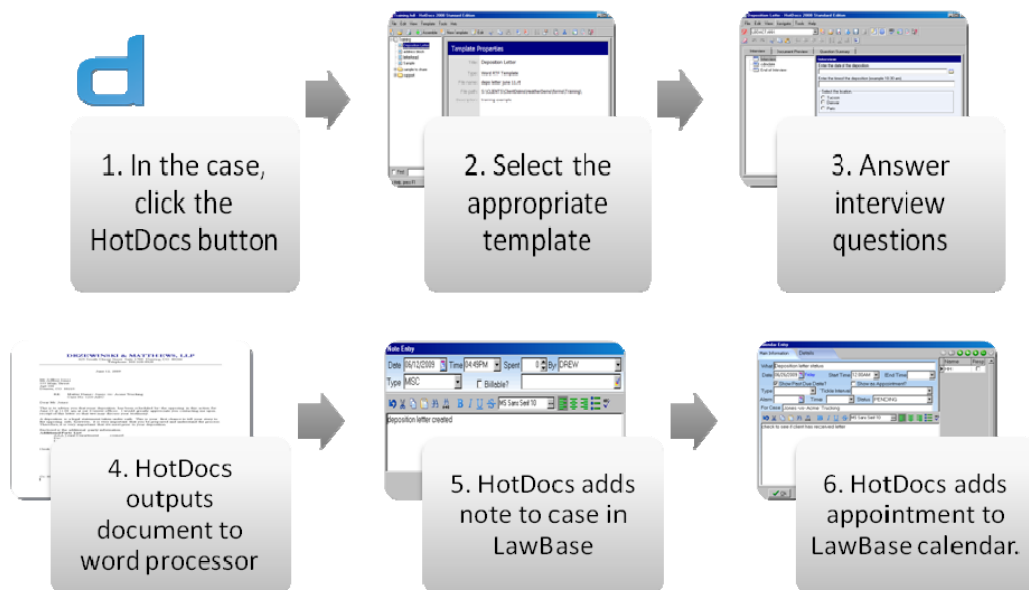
1. In the case, click the HotDocs button

Template Properties

Title Deposition Letter

Type Word RTF Template

2. Select the appropriate template

3. Answer interview questions

DRZEWINSKI & MATTHEWS, LLP

4. HotDocs outputs document to word processor

Note Entry

Date 06/12/2009 Time 04:49PM Spent 0 By DREW

Type MSC Billable?

MS Sans Serif 10

Deposition letter created

5. HotDocs adds note to case in LawBase

Agenda Entry

Main Information Details

What Deposition letter status

Date 06/30/2009 Start Time 12:00AM End Time

Status PENDING

Check to see if client has received letter

6. HotDocs adds appointment to LawBase calendar.